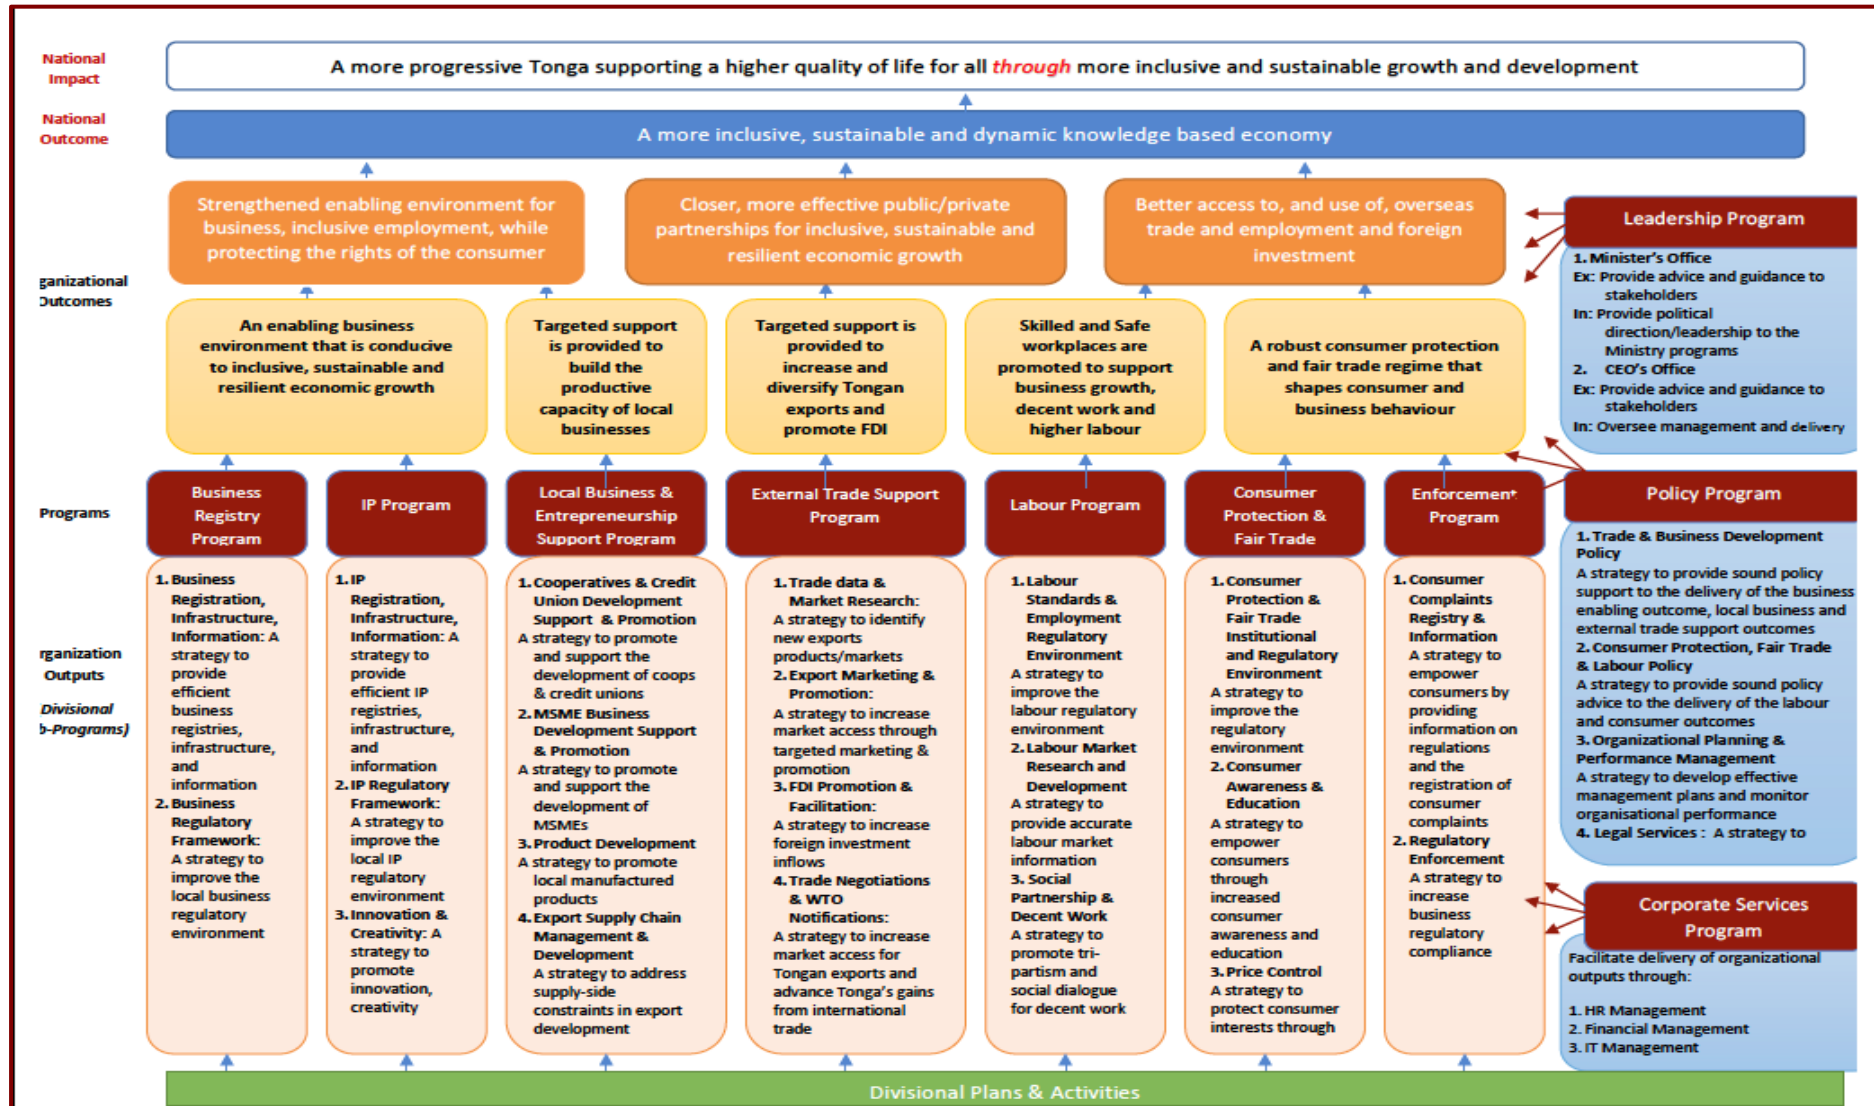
National Impact

A more progressive Tonga supporting a higher quality of life for all through more inclusive and sustainable growth and development

National Outcome

A more inclusive, sustainable and dynamic knowledge based economy

ganizational Outcomes

Strengthened enabling environment for business, inclusive employment, while protecting the rights of the consumer

Closer, more effective public/private partnerships for inclusive, sustainable and resilient economic growth

Better access to, and use of, overseas trade and employment and foreign investment

Leadership Program

1. Minister's Office
Ex: Provide advice and guidance to stakeholders
In: Provide political direction/leadership to the Ministry programs
2. CEO's Office
Ex: Provide advice and guidance to stakeholders
In: Oversee management and delivery

An enabling business environment that is conducive to inclusive, sustainable and resilient economic growth

Targeted support is provided to build the productive capacity of local businesses

Targeted support is provided to increase and diversify Tongan exports and promote FDI

Skilled and Safe workplaces are promoted to support business growth, decent work and higher labour

A robust consumer protection and fair trade regime that shapes consumer and business behaviour

Programs

Business Registry Program

IP Program

Local Business & Entrepreneurship Support Program

External Trade Support Program

Labour Program

Consumer Protection & Fair Trade

Enforcement Program

Policy Program

1. Trade & Business Development Policy
A strategy to provide sound policy support to the delivery of the business enabling outcome, local business and external trade support outcomes
2. Consumer Protection, Fair Trade & Labour Policy
A strategy to provide sound policy advice to the delivery of the labour and consumer outcomes
3. Organizational Planning & Performance Management
A strategy to develop effective management plans and monitor organisational performance
4. Legal Services : A strategy to

rganization Outputs
Divisional b-Programs)

1. Business Registration, Infrastructure, Information: A strategy to provide efficient business registries, infrastructure, and information
2. Business Regulatory Framework: A strategy to improve the local business regulatory environment

1. IP Registration, Infrastructure, Information: A strategy to provide efficient IP registries, infrastructure, and information
2. IP Regulatory Framework: A strategy to improve the local IP regulatory environment
3. Innovation & Creativity: A strategy to promote innovation, creativity

1. Cooperatives & Credit Union Development Support & Promotion
A strategy to promote and support the development of coops & credit unions
2. MSME Business Development Support & Promotion
A strategy to promote and support the development of MSMEs
3. Product Development
A strategy to promote local manufactured products
4. Export Supply Chain Management & Development
A strategy to address supply-side constraints in export development

1. Trade data & Market Research:
A strategy to identify new exports products/markets
2. Export Marketing & Promotion:
A strategy to increase market access through targeted marketing & promotion
3. FDI Promotion & Facilitation:
A strategy to increase foreign investment inflows
4. Trade Negotiations & WTO Notifications:
A strategy to increase market access for Tongan exports and advance Tonga's gains from international trade

1. Labour Standards & Employment Regulatory Environment
A strategy to improve the labour regulatory environment
2. Labour Market Research and Development
A strategy to provide accurate labour market information
3. Social Partnership & Decent Work
A strategy to promote tri-partism and social dialogue for decent work

1. Consumer Protection & Fair Trade Institutional and Regulatory Environment
A strategy to improve the regulatory environment
2. Consumer Awareness & Education
A strategy to empower consumers through increased consumer awareness and education
3. Price Control
A strategy to protect consumer interests through

1. Consumer Complaints Registry & Information
A strategy to empower consumers by providing information on regulations and the registration of consumer complaints
2. Regulatory Enforcement
A strategy to increase business regulatory compliance

Corporate Services Program

Facilitate delivery of organizational outputs through:

1. HR Management
2. Financial Management
3. IT Management

Divisional Plans & Activities